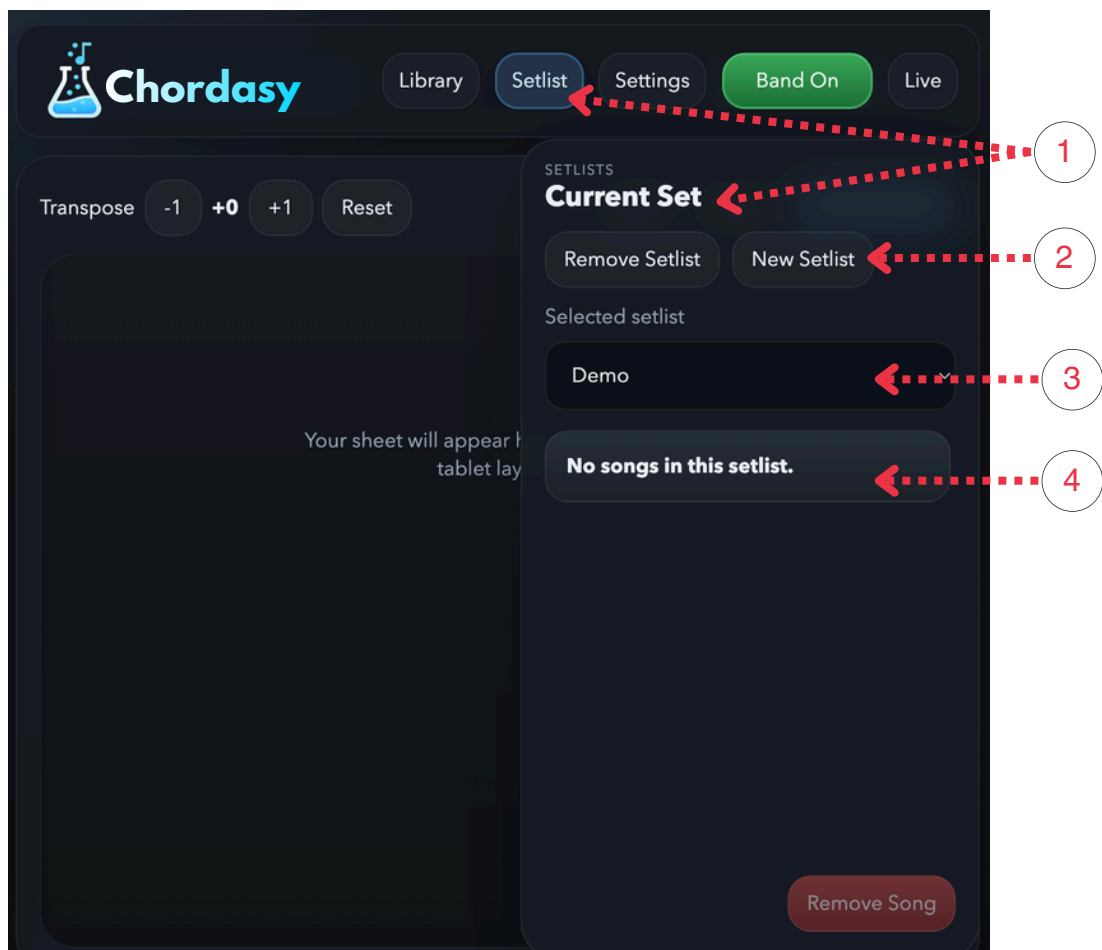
Chordasy

Library Setlist Settings Band On Live

Transpose -1 +0 +1 Reset

Your sheet will appear h
tablet lay

SETLISTS
Current Set

Remove Setlist New Setlist

Selected setlist

Demo

No songs in this setlist.

Remove Song

1
2
3
4